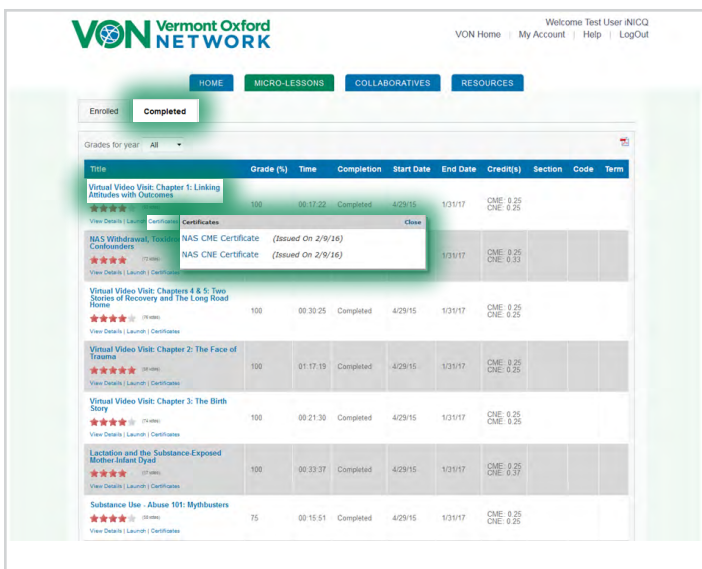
VON Vermont Oxford NETWORK

Welcome Test User iNICQ
VON Home | My Account | Help | LogOut

HOME | MICRO-LESSONS | COLLABORATIVES | RESOURCES

Enrolled | Completed

Grades for year All

| Title | Grade (%) | Time | Completion | Start Date | End Date | Credit(s) | Section | Code | Term |
|---|---|---|---|---|---|---|---|---|---|
| Virtual Video Visit: Chapter 1: Linking Attitudes with Outcomes View Details \| Launch \| Certificates | 100 | 00:17:22 | Completed | 4/29/15 | 1/31/17 | CME: 0.25 CNE: 0.25 | | | |
| NAS Withdrawal, Toxidr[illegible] Confounders (72 votes) View Details \| Launch \| Certificates | | | | | 1/31/17 | CME: 0.25 CNE: 0.33 | | | |
| Virtual Video Visit: Chapters 4 & 5: Two Stories of Recovery and The Long Road Home (76 votes) View Details \| Launch \| Certificates | 100 | 00:30:25 | Completed | 4/29/15 | 1/31/17 | CME: 0.25 CNE: 0.25 | | | |
| Virtual Video Visit: Chapter 2: The Face of Trauma (69 votes) View Details \| Launch \| Certificates | 100 | 01:17:19 | Completed | 4/29/15 | 1/31/17 | CME: 0.25 CNE: 0.25 | | | |
| Virtual Video Visit: Chapter 3: The Birth Story (74 votes) View Details \| Launch \| Certificates | 100 | 00:21:30 | Completed | 4/29/15 | 1/31/17 | CME: 0.25 CNE: 0.25 | | | |
| Lactation and the Substance-Exposed Mother-Infant Dyad (57 votes) View Details \| Launch \| Certificates | 100 | 00:33:37 | Completed | 4/29/15 | 1/31/17 | CME: 0.25 CNE: 0.37 | | | |
| Substance Use - Abuse 101: Mythbusters (33 votes) View Details \| Launch \| Certificates | 75 | 00:15:51 | Completed | 4/29/15 | 1/31/17 | CME: 0.25 CNE: 0.25 | | | |

Certificates Close
NAS CME Certificate (Issued On 2/9/16)
NAS CNE Certificate (Issued On 2/9/16)